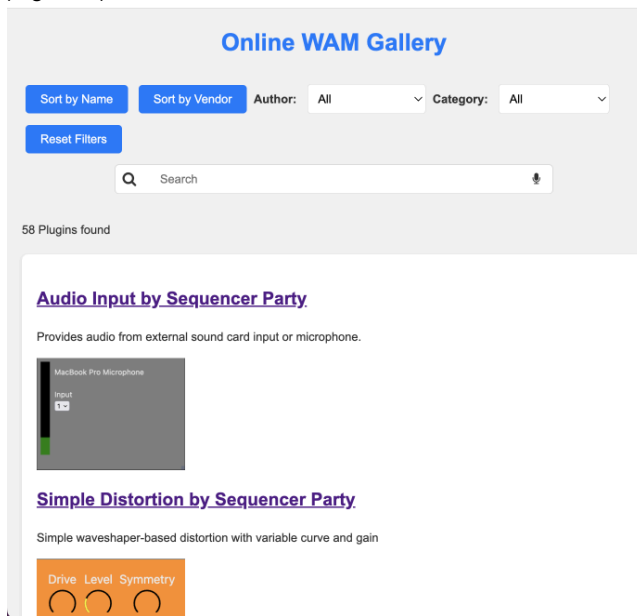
Online WAM Gallery

Sort by Name Sort by Vendor Author: All Category: All

Reset Filters

Search

58 Plugins found

Audio Input by Sequencer Party

Provides audio from external sound card input or microphone.

MacBook Pro Microphone

Input

1

Simple Distortion by Sequencer Party

Simple waveshaper-based distortion with variable curve and gain

Drive Level Symmetry